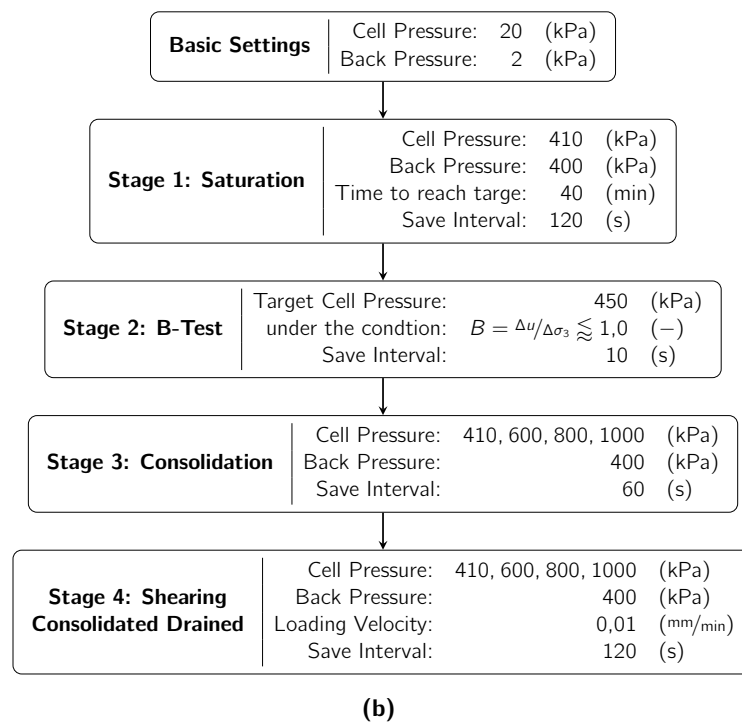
**Basic Settings**

| | | |
|---|---|---|
| Cell Pressure: | 20 | (kPa) |
| Back Pressure: | 2 | (kPa) |

**Stage 1: Saturation**

| | | |
|---|---|---|
| Cell Pressure: | 410 | (kPa) |
| Back Pressure: | 400 | (kPa) |
| Time to reach targe: | 40 | (min) |
| Save Interval: | 120 | (s) |

**Stage 2: B-Test**

| | | |
|---|---|---|
| Target Cell Pressure: | 450 | (kPa) |
| under the condtion: | $B = {}^{\Delta u}/_{\Delta \sigma_3} \gtrapprox 1,0$ | $(-)$ |
| Save Interval: | 10 | (s) |

**Stage 3: Consolidation**

| | | |
|---|---|---|
| Cell Pressure: | 410, 600, 800, 1000 | (kPa) |
| Back Pressure: | 400 | (kPa) |
| Save Interval: | 60 | (s) |

**Stage 4: Shearing Consolidated Drained**

| | | |
|---|---|---|
| Cell Pressure: | 410, 600, 800, 1000 | (kPa) |
| Back Pressure: | 400 | (kPa) |
| Loading Velocity: | 0,01 | $({}^{mm}/_{min})$ |
| Save Interval: | 120 | (s) |

**(b)**